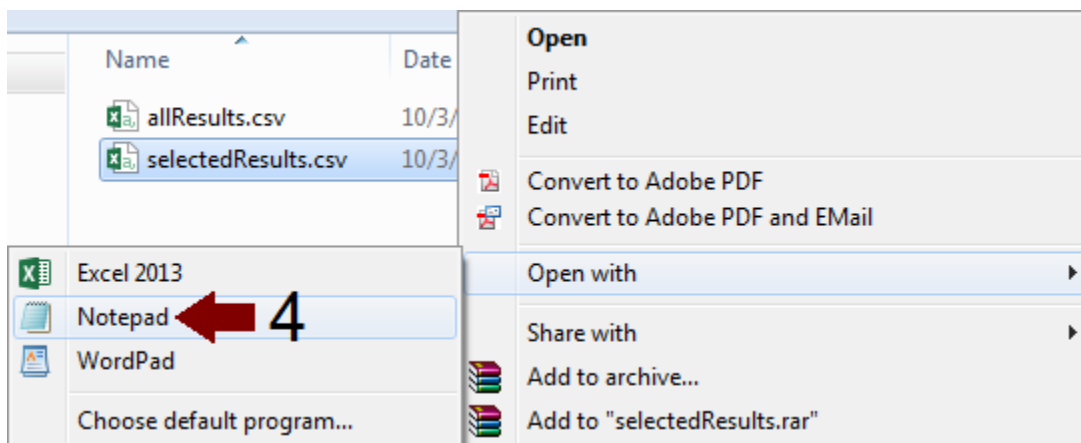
Name

Date

allResults.csv 10/3/

selectedResults.csv 10/3/

Open

Print

Edit

Convert to Adobe PDF

Convert to Adobe PDF and EMail

Open with

Share with

Add to archive...

Add to "selectedResults.rar"

Excel 2013

Notepad

4

WordPad

Choose default program...